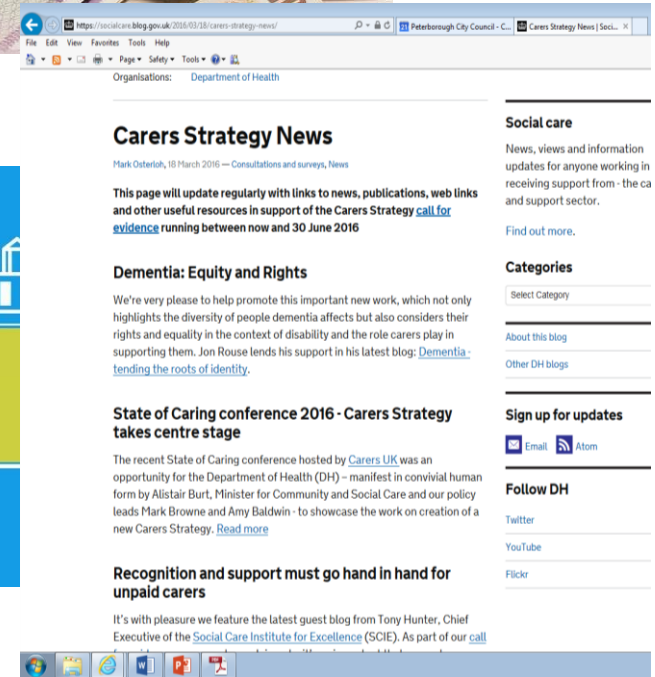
https://socialcare.blog.gov.uk/2016/03/18/carers-strategy-news/
Peterborough City Council - C...
Carers Strategy News | Soci...
File Edit View Favorites Tools Help
Page ▾ Safety ▾ Tools ▾

Organisations: Department of Health

Carers Strategy News

Mark Osterloh, 18 March 2016 — Consultations and surveys, News

This page will update regularly with links to news, publications, web links and other useful resources in support of the Carers Strategy call for evidence running between now and 30 June 2016

Dementia: Equity and Rights

We're very please to help promote this important new work, which not only highlights the diversity of people dementia affects but also considers their rights and equality in the context of disability and the role carers play in supporting them. Jon Rouse lends his support in his latest blog: Dementia - tending the roots of identity.

State of Caring conference 2016 - Carers Strategy takes centre stage

The recent State of Caring conference hosted by Carers UK was an opportunity for the Department of Health (DH) – manifest in convivial human form by Alistair Burt, Minister for Community and Social Care and our policy leads Mark Browne and Amy Baldwin - to showcase the work on creation of a new Carers Strategy. Read more

Recognition and support must go hand in hand for unpaid carers

It's with pleasure we feature the latest guest blog from Tony Hunter, Chief Executive of the Social Care Institute for Excellence (SCIE). As part of our call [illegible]

Social care

News, views and information updates for anyone working in receiving support from - the ca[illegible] and support sector.

Find out more.

Categories

Select Category

About this blog

Other DH blogs

Sign up for updates

Email Atom

Follow DH

Twitter

YouTube

Flickr